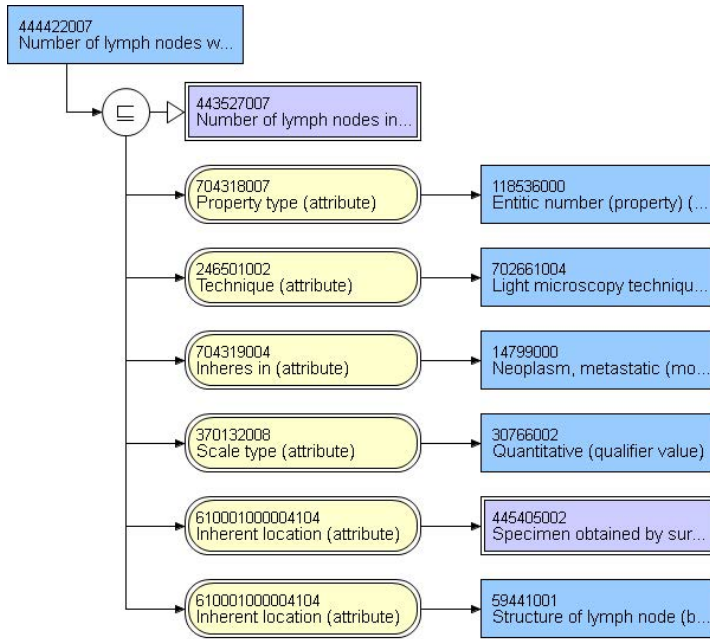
444422007
Number of lymph nodes w...

$\sqsubseteq$

443527007
Number of lymph nodes in...

704318007
Property type (attribute)

118536000
Entitic number (property) (...

246501002
Technique (attribute)

702661004
Light microscopy techniqu...

704319004
Inheres in (attribute)

14799000
Neoplasm, metastatic (mo...

370132008
Scale type (attribute)

30766002
Quantitative (qualifier value)

610001000004104
Inherent location (attribute)

445405002
Specimen obtained by sur...

610001000004104
Inherent location (attribute)

59441001
Structure of lymph node (b...